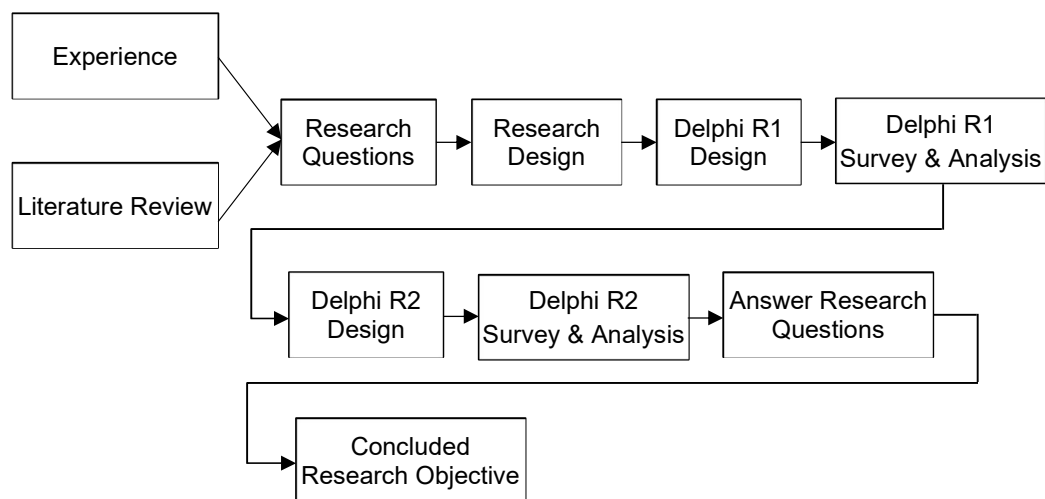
Experience

Literature Review

Research Questions

Research Design

Delphi R1 Design

Delphi R1 Survey & Analysis

Delphi R2 Design

Delphi R2 Survey & Analysis

Answer Research Questions

Concluded Research Objective